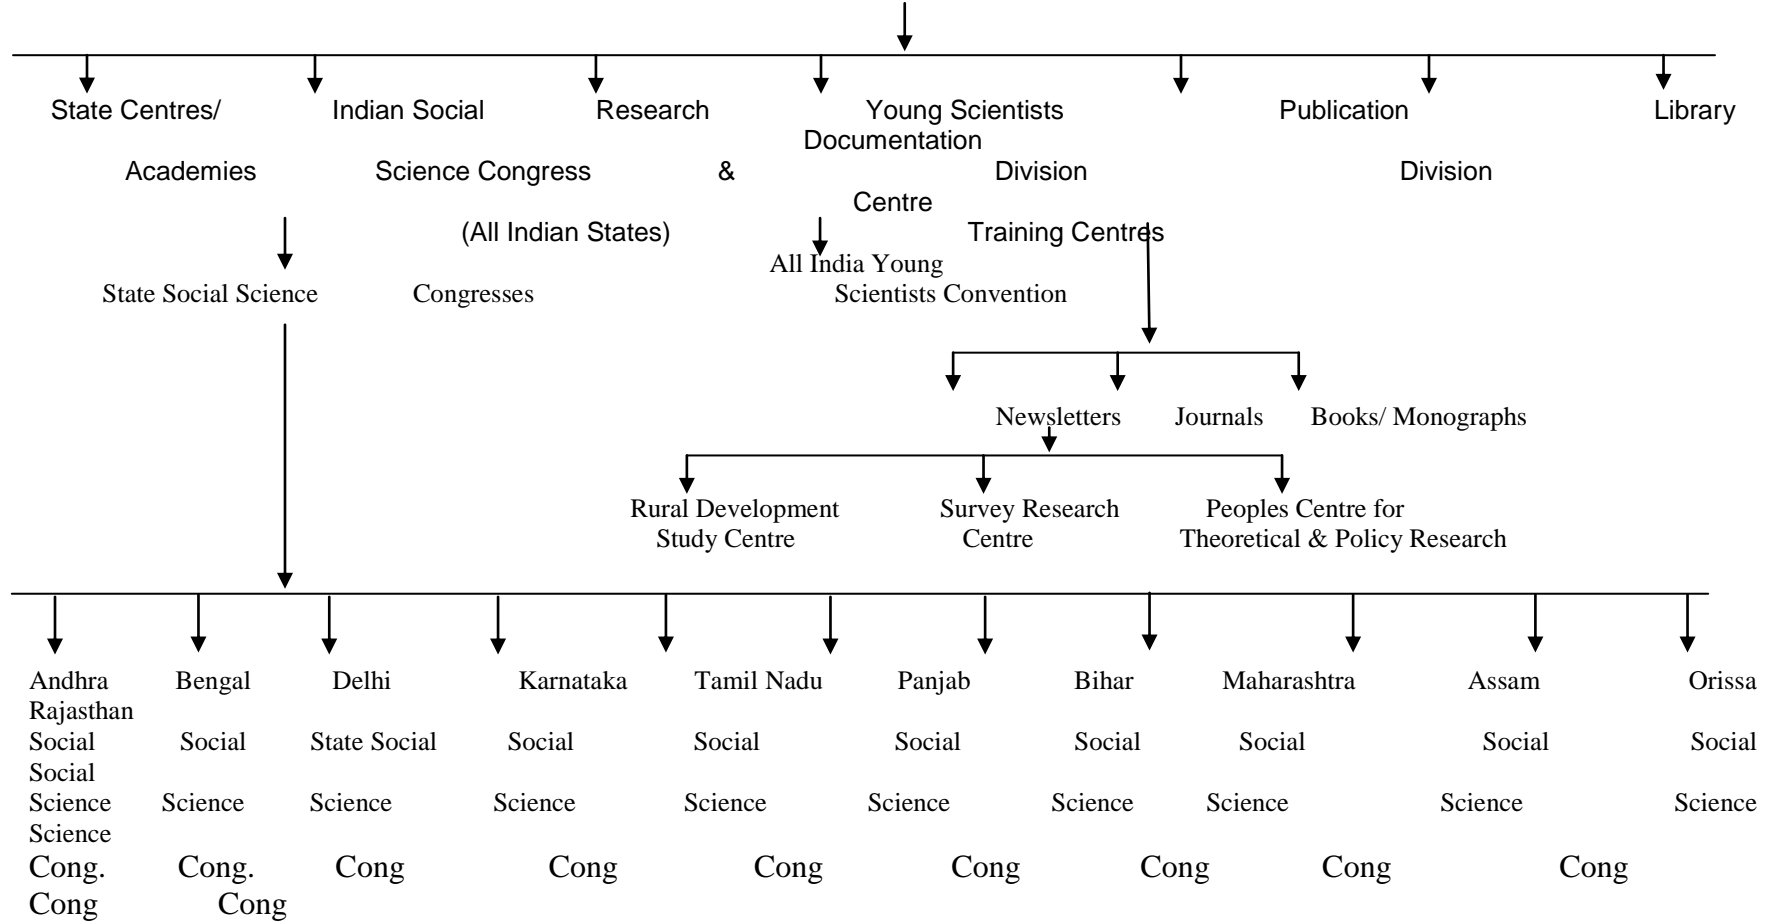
State Centres/ Indian Social Research Young Scientists Publication Library
Documentation
Academies Science Congress & Division Division
Centre
(All Indian States) Training Centres
All India Young
State Social Science Congresses Scientists Convention

Newsletters Journals Books/ Monographs

Rural Development Study Centre
Survey Research Centre
Peoples Centre for Theoretical & Policy Research

Andhra Bengal Delhi Karnataka Tamil Nadu Panjab Bihar Maharashtra Assam Orissa
Rajasthan
Social Social State Social Social Social Social Social Social Social Social
Social
Science Science Science Science Science Science Science Science Science Science
Science
Cong. Cong. Cong Cong Cong Cong Cong Cong Cong
Cong Cong